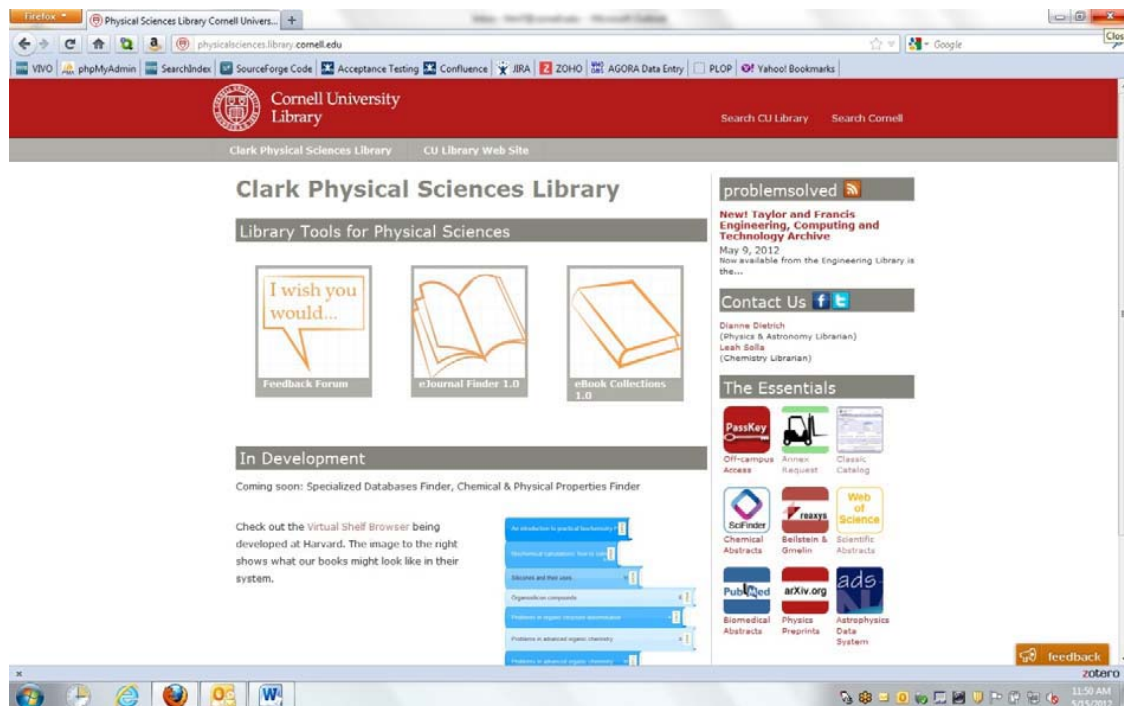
Firefox Physical Sciences Library Cornell Univers... +

physicalsciences.library.cornell.edu

Google

Clos

VIVO phpMyAdmin SearchIndex SourceForge Code Acceptance Testing Confluence JIRA ZOHO AGORA Data Entry PLOP Yahoo! Bookmarks

Cornell University Library

Search CU Library Search Cornell

Clark Physical Sciences Library CU Library Web Site

Clark Physical Sciences Library

Library Tools for Physical Sciences

I wish you would...

Feedback Forum

eJournal Finder 1.0

eBook Collections 1.0

In Development

Coming soon: Specialized Databases Finder, Chemical & Physical Properties Finder

Check out the Virtual Shelf Browser being developed at Harvard. The image to the right shows what our books might look like in their system.

An introduction to practical biochemistry

Biochemical calculations: how to solve

Silicones and their uses

Organosilicon compounds

Problems in organic structure determination

Problems in advanced organic chemistry

Problems in advanced organic chemistry

problemsolved

New! Taylor and Francis Engineering, Computing and Technology Archive

May 9, 2012

Now available from the Engineering Library is the...

Contact Us

Dianne Dietrich
(Physics & Astronomy Librarian)
Leah Solla
(Chemistry Librarian)

The Essentials

PassKey
Off-campus Access

Annex Request

Classic Catalog

SciFinder
Chemical Abstracts

reaxys
Beilstein & Gmelin

Web of Science
Scientific Abstracts

PubMed
Biomedical Abstracts

arXiv.org
Physics Preprints

ads
Astrophysics Data System

feedback

zotero

11:50 AM
5/15/2012